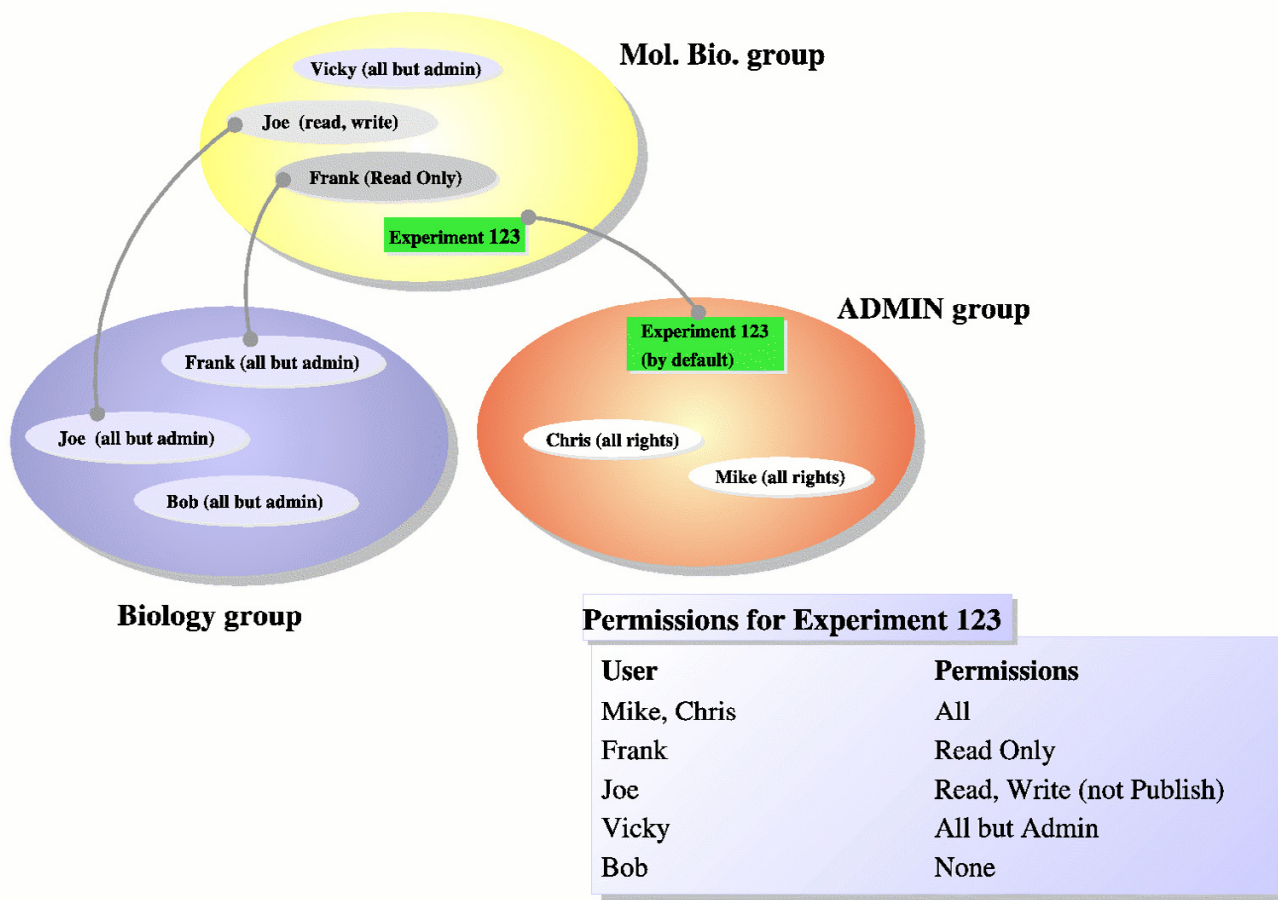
Mol. Bio. group

Vicky (all but admin)

Joe (read, write)

Frank (Read Only)

Experiment 123

ADMIN group

Experiment 123 (by default)

Frank (all but admin)

Joe (all but admin)

Bob (all but admin)

Chris (all rights)

Mike (all rights)

Biology group

Permissions for Experiment 123

| User | Permissions |
|---|---|
| Mike, Chris | All |
| Frank | Read Only |
| Joe | Read, Write (not Publish) |
| Vicky | All but Admin |
| Bob | None |